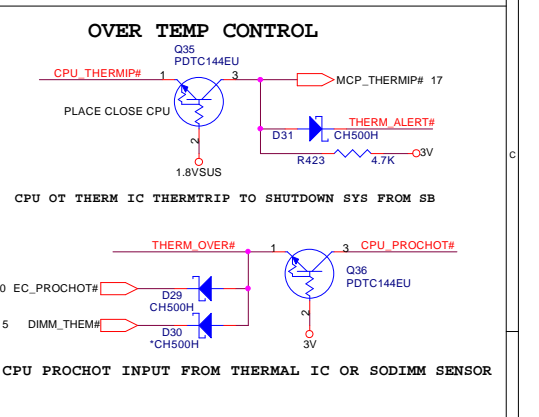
OVER TEMP CONTROL

Q35
PDTC144EU

CPU_THERMIP#
1
3
MCP_THERMIP# 17

PLACE CLOSE CPU
2

THERM_ALERT#
D31
CH500H

R423
4.7K
3V

1.8VSUS

C

CPU OT THERM IC THERMTRIP TO SHUTDOWN SYS FROM SB

THERM_OVER#
1
3
CPU_PROCHOT#

Q36
PDTC144EU

0 EC_PROCHOT#
D29
CH500H

5 DIMM_THEM#
D30
*CH500H

2
3V

CPU PROCHOT INPUT FROM THERMAL IC OR SODIMM SENSOR